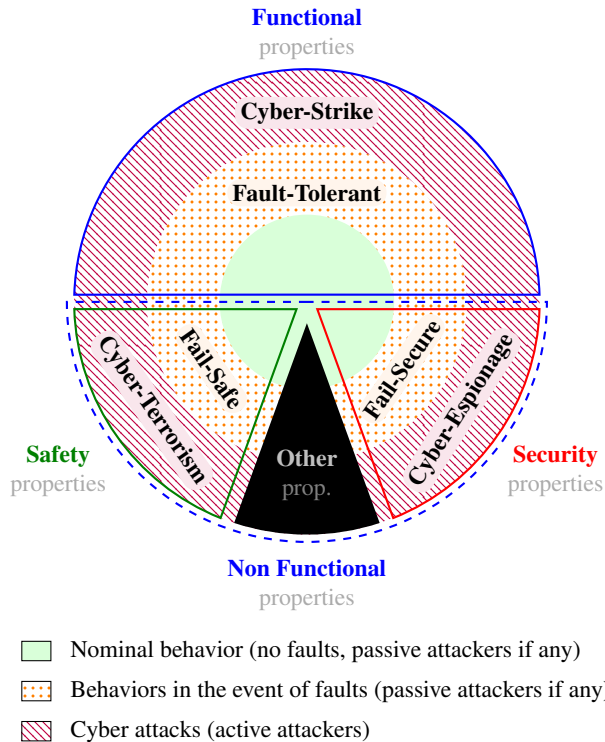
Functional
properties

Cyber-Strike

Fault-Tolerant

Safety
properties

Cyber-Terrorism

Fail-Safe

Other
prop.

Fail-Secure

Cyber-Espionage

Security
properties

Non Functional
properties

Nominal behavior (no faults, passive attackers if any)

Behaviors in the event of faults (passive attackers if any)

Cyber attacks (active attackers)